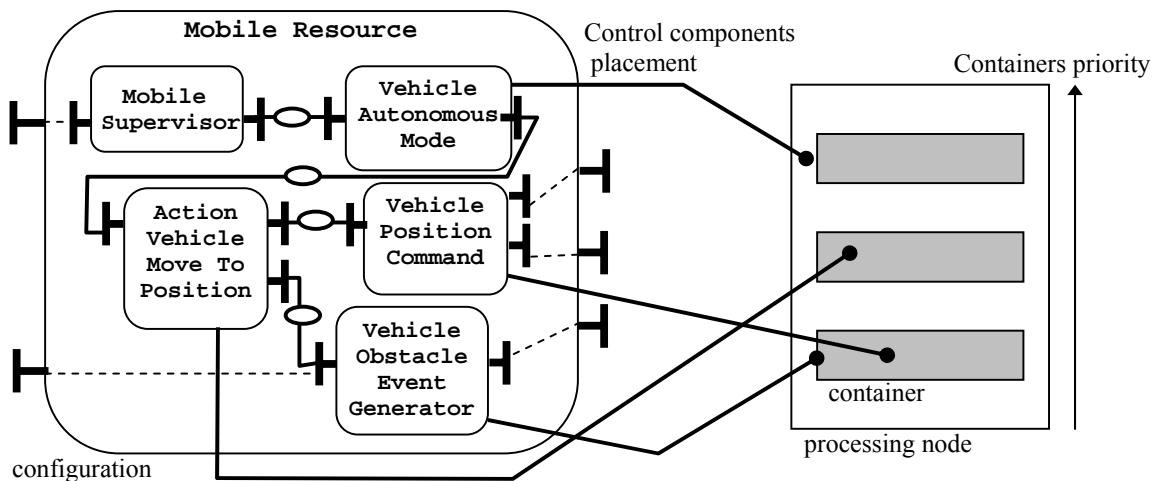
Mobile Resource

Control components placement

Containers priority

Mobile Supervisor

Vehicle Autonomous Mode

Action Vehicle Move To Position

Vehicle Position Command

Vehicle Obstacle Event Generator

container

processing node

configuration